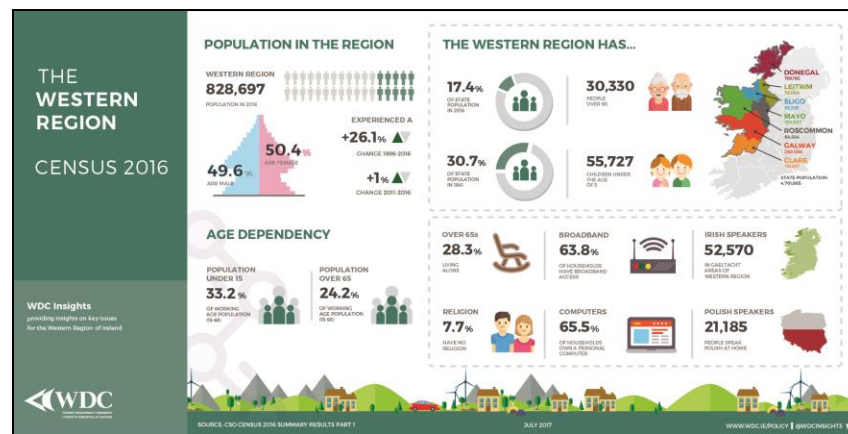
THE WESTERN REGION

CENSUS 2016

WDC Insights
providing insights on key issues for the Western Region of Ireland

WDC

POPULATION IN THE REGION

WESTERN REGION
828,697
POPULATION IN 2016

50.4%
ARE FEMALE

49.6%
ARE MALE

EXPERIENCED A
+26.1%
CHANGE 1996-2016

+1%
CHANGE 2011-2016

THE WESTERN REGION HAS...

17.4%
OF STATE POPULATION IN 2016

30,330
PEOPLE OVER 80

30.7%
OF STATE POPULATION IN 1841

55,727
CHILDREN UNDER THE AGE OF 5

DONEGAL
LEITRIM
SLIGO
MAYO
ROSCOMMON
GALWAY
CLARE
STATE POPULATION 4,761,865

AGE DEPENDENCY

POPULATION UNDER 15
33.2%
OF WORKING AGE POPULATION

POPULATION OVER 65
24.2%
OF WORKING AGE POPULATION

OVER 65s
28.3%
LIVING ALONE

BROADBAND
63.8%
OF HOUSEHOLDS HAVE BROADBAND ACCESS

IRISH SPEAKERS
52,570
IN GAELTACHT AREAS OF WESTERN REGION

RELIGION
7.7%
HAVE NO RELIGION

COMPUTERS
65.5%
OF HOUSEHOLDS OWN A PERSONAL COMPUTER

POLISH SPEAKERS
21,185
PEOPLE SPEAK POLISH AT HOME

SOURCE: CSO CENSUS 2016 SUMMARY RESULTS PART 1
JULY 2017
WWW.WDC.IE/POLICY | @WDCINSIGHTS